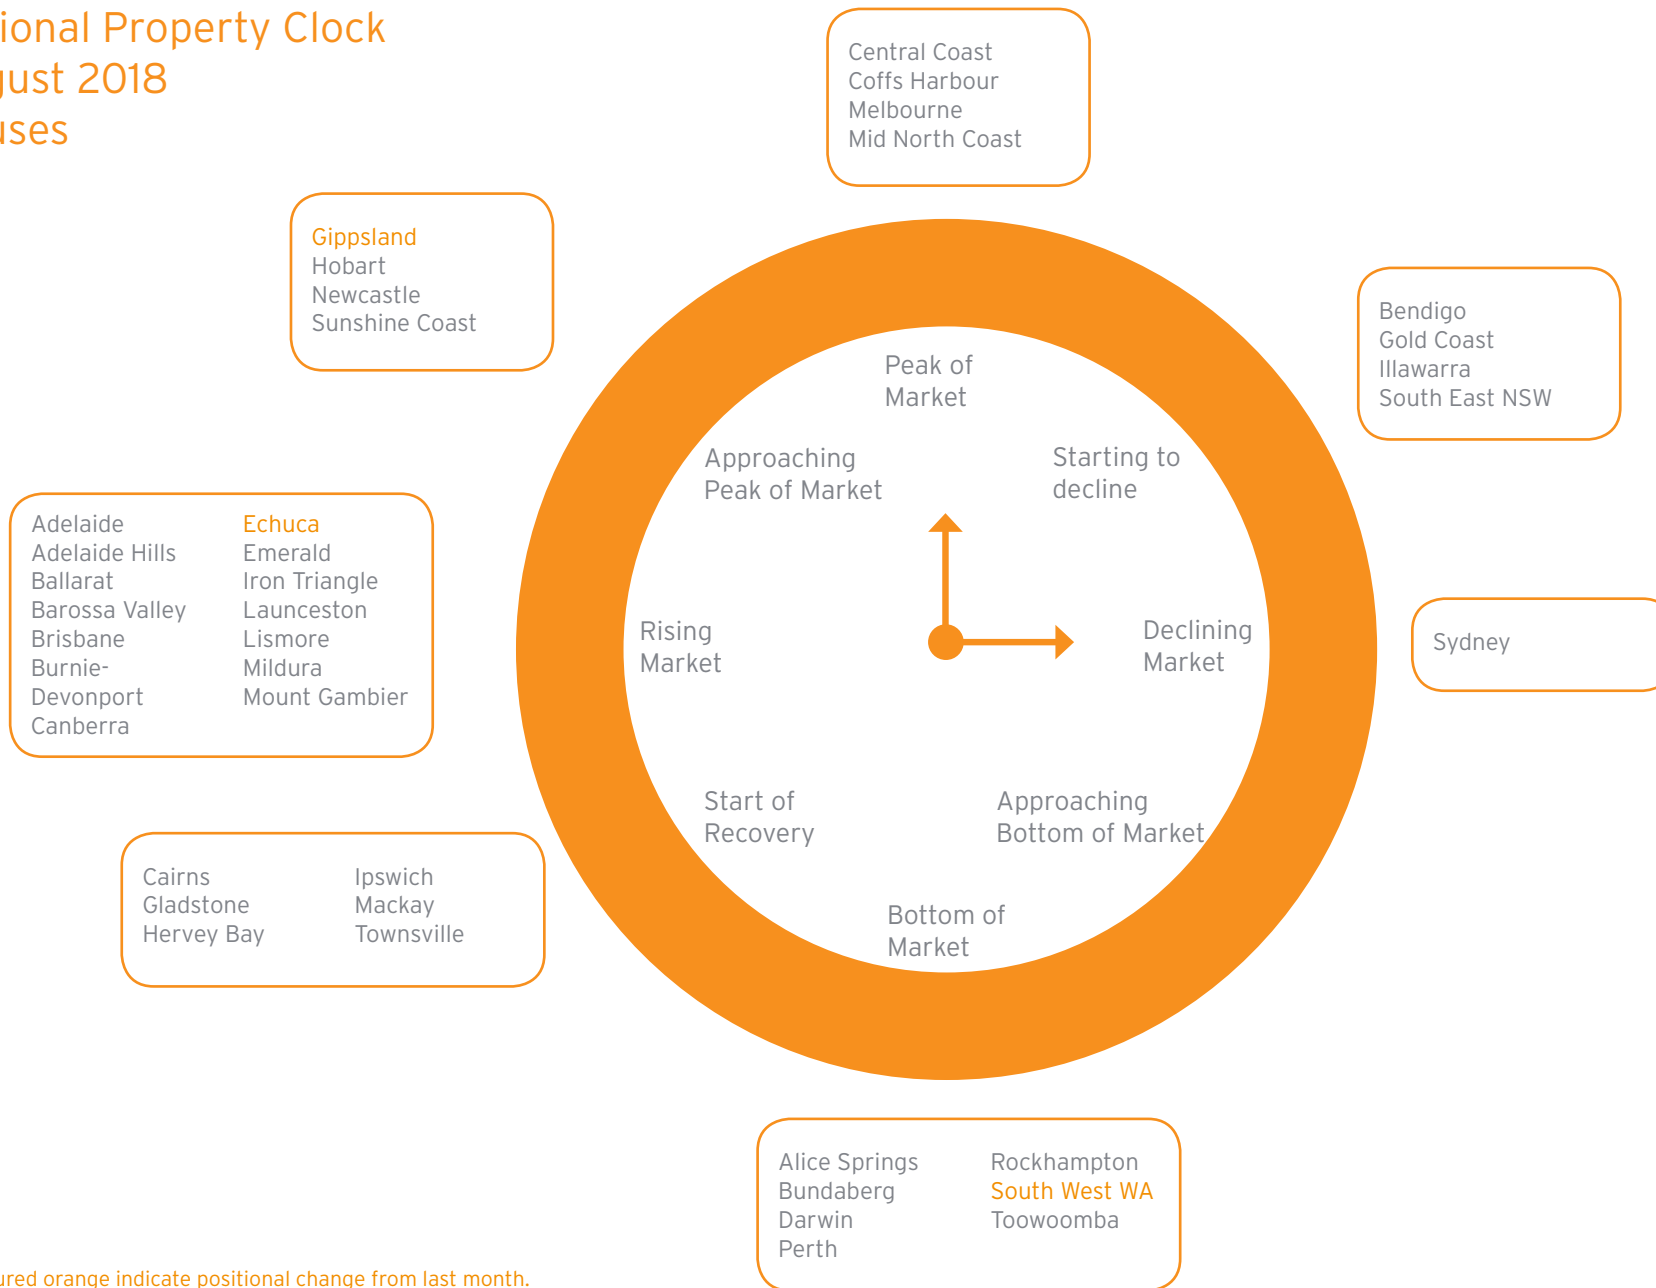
ional Property Clock
gust 2018
uses

Central Coast
Coffs Harbour
Melbourne
Mid North Coast

Gippsland
Hobart
Newcastle
Sunshine Coast

Bendigo
Gold Coast
Illawarra
South East NSW

Peak of Market

Approaching Peak of Market

Starting to decline

Adelaide
Adelaide Hills
Ballarat
Barossa Valley
Brisbane
Burnie-Devonport
Canberra

Echuca
Emerald
Iron Triangle
Launceston
Lismore
Mildura
Mount Gambier

Rising Market

Declining Market

Sydney

Start of Recovery

Approaching Bottom of Market

Cairns
Gladstone
Hervey Bay

Ipswich
Mackay
Townsville

Bottom of Market

Alice Springs
Bundaberg
Darwin
Perth

Rockhampton
South West WA
Toowoomba

ured orange indicate positional change from last month.